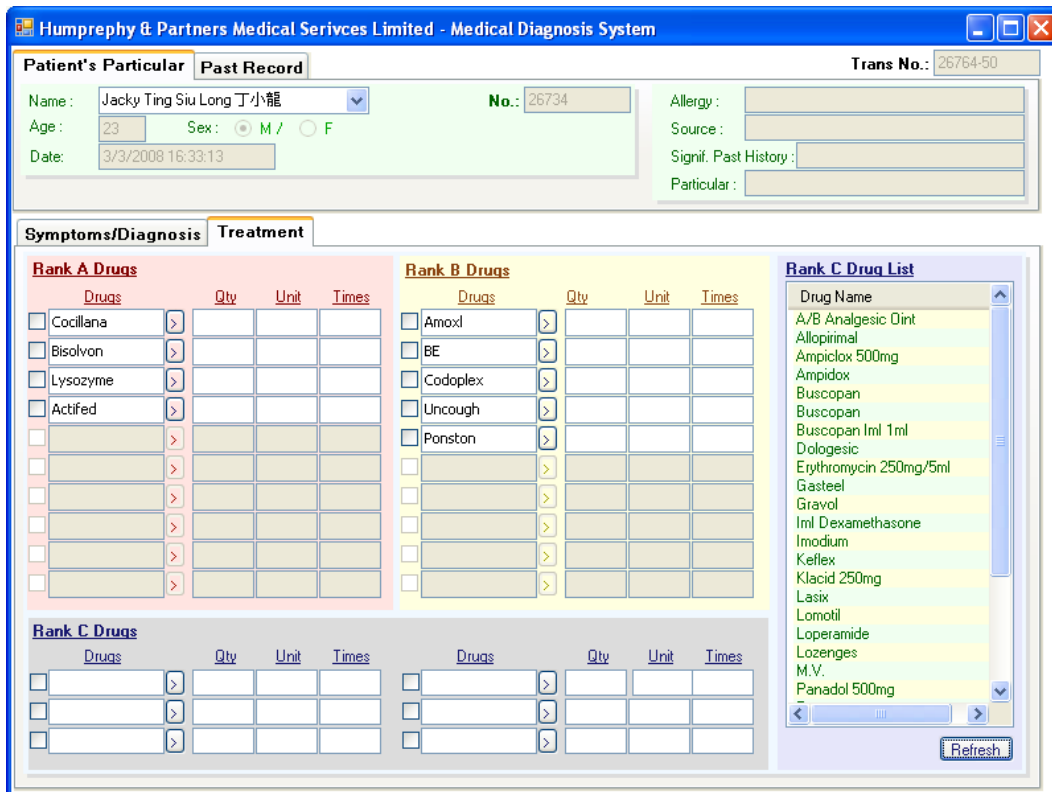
Humprephy & Partners Medical Serivces Limited - Medical Diagnosis System

Patient's Particular | Past Record

Trans No.: 26764-50

Name : Jacky Ting Siu Long 丁小龍
No.: 26734
Age : 23
Sex : M / F
Date: 3/3/2008 16:33:13

Allergy :
Source :
Signif. Past History :
Particular :

Symptoms/Diagnosis | Treatment

Rank A Drugs

| Drugs | Qty | Unit | Times |
|---|---|---|---|
| Cocillana | | | |
| Bisolvon | | | |
| Lysozyme | | | |
| Actifed | | | |

Rank B Drugs

| Drugs | Qty | Unit | Times |
|---|---|---|---|
| Amoxl | | | |
| BE | | | |
| Codoplex | | | |
| Uncough | | | |
| Ponston | | | |

Rank C Drug List

Drug Name
A/B Analgesic Oint
Allopirimal
Ampiclox 500mg
Ampidox
Buscopan
Buscopan
Buscopan Iml 1ml
Dologesic
Erythromycin 250mg/5ml
Gasteel
Gravol
Iml Dexamethasone
Imodium
Keflex
Klacid 250mg
Lasix
Lomotil
Loperamide
Lozenges
M.V.
Panadol 500mg

Refresh

Rank C Drugs

| Drugs | Qty | Unit | Times | Drugs | Qty | Unit | Times |
|---|---|---|---|---|---|---|---|
| | | | | | | | |